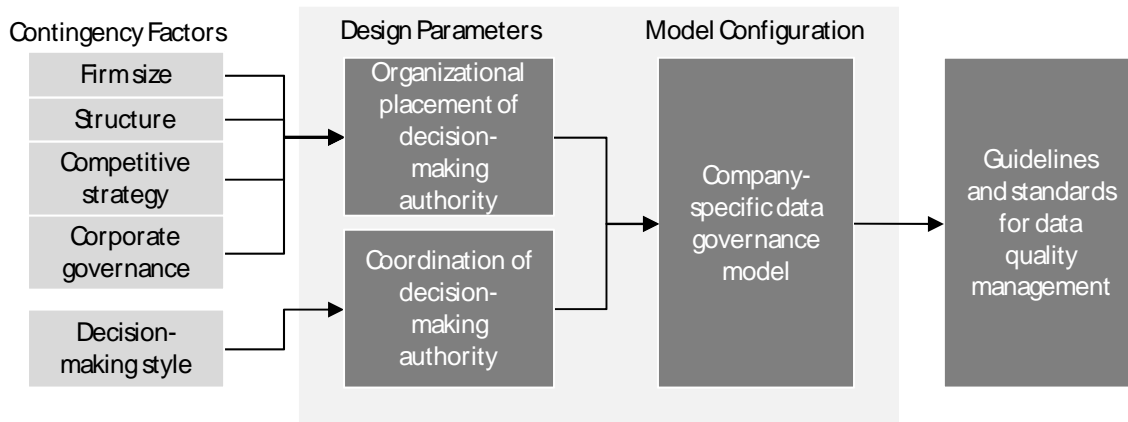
Contingency Factors

Firm size

Structure

Competitive strategy

Corporate governance

Decision-making style

Design Parameters

Organizational placement of decision-making authority

Coordination of decision-making authority

Model Configuration

Company-specific data governance model

Guidelines and standards for data quality management